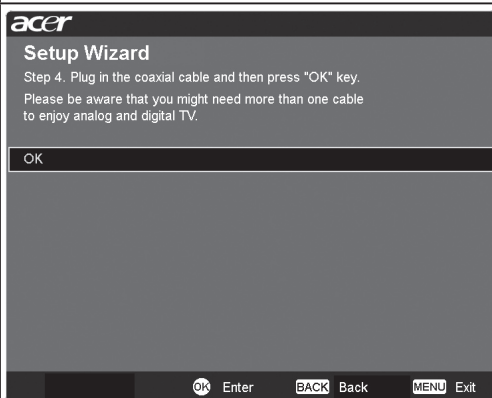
acer

Setup Wizard

Step 4. Plug in the coaxial cable and then press "OK" key.

Please be aware that you might need more than one cable to enjoy analog and digital TV.

OK

OK Enter BACK Back MENU Exit